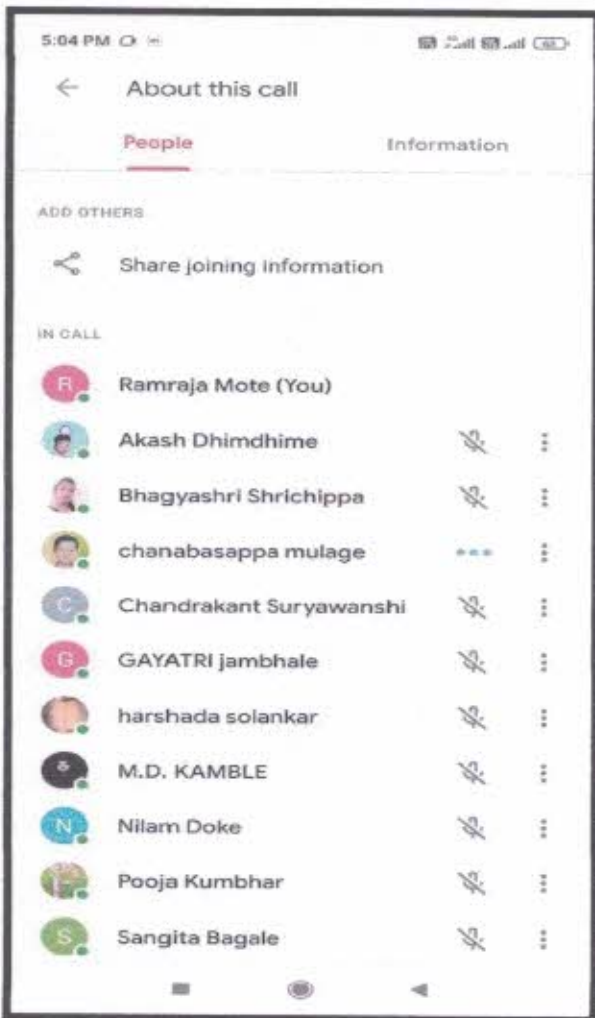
5:04 PM

About this call

People

Information

ADD OTHERS

Share joining information

IN CALL

R Ramraja Mote (You)

Akash Dhimdhime

Bhagyashri Shrichippa

chanabasappa mulage

C Chandrakant Suryawanshi

G GAYATRI jambhale

harshada solankar

M.D. KAMBLE

N Nilam Doke

Pooja Kumbhar

S Sangita Bagale